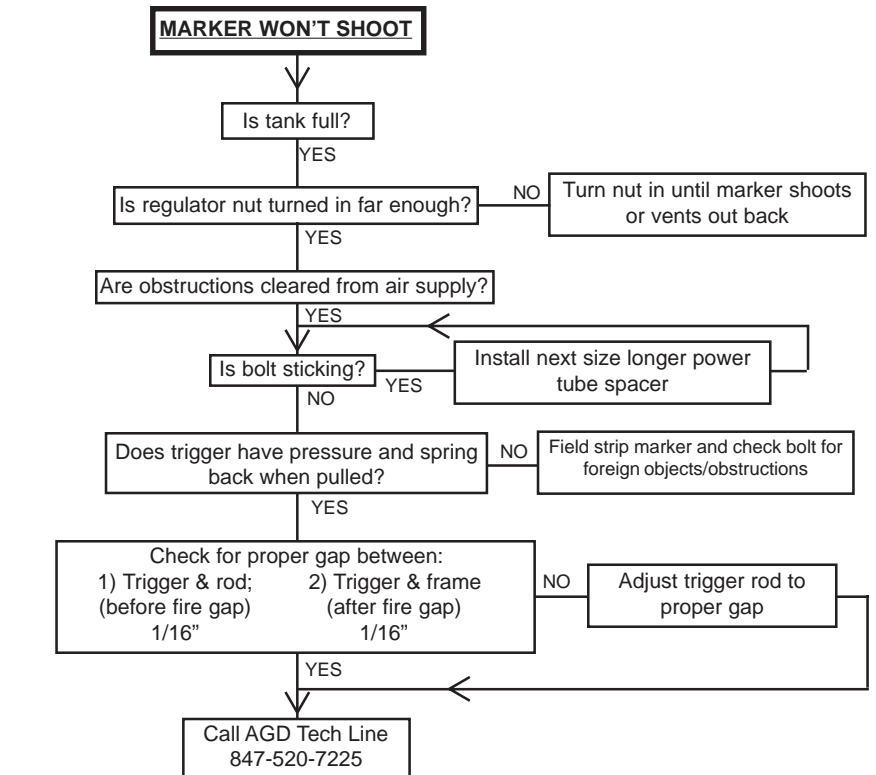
MARKER WON'T SHOOT

Is tank full?

YES

Is regulator nut turned in far enough?

NO

Turn nut in until marker shoots or vents out back

YES

Are obstructions cleared from air supply?

YES

Is bolt sticking?

YES

Install next size longer power tube spacer

NO

Does trigger have pressure and spring back when pulled?

NO

Field strip marker and check bolt for foreign objects/obstructions

YES

Check for proper gap between:
1) Trigger & rod; (before fire gap) 1/16"
2) Trigger & frame (after fire gap) 1/16"

NO

Adjust trigger rod to proper gap

YES

Call AGD Tech Line
847-520-7225